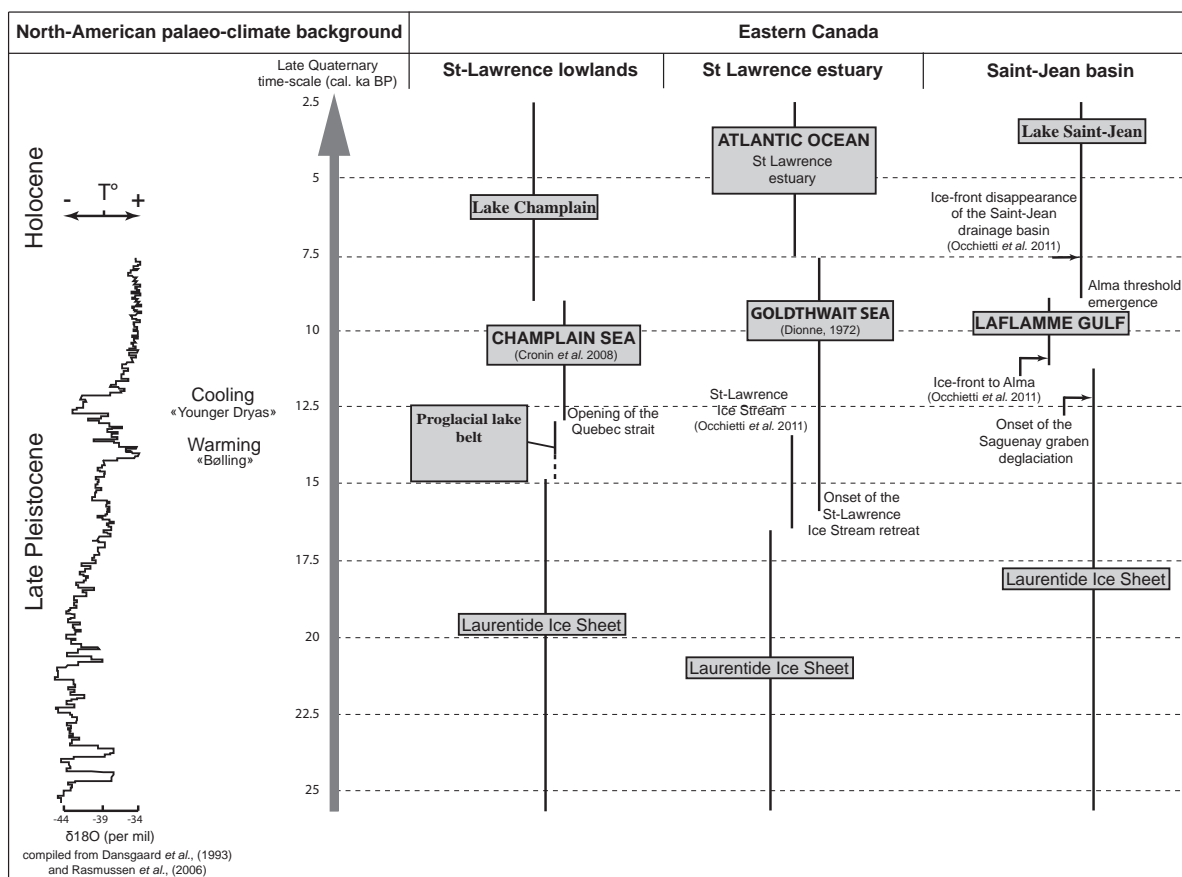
| North-American palaeo-climate background | Eastern Canada |
|---|---|

Late Quaternary time-scale (cal. ka BP)

St-Lawrence lowlands

St Lawrence estuary

Saint-Jean basin

2.5
5
7.5
10
12.5
15
17.5
20
22.5
25

Holocene

- T° +

Late Pleistocene

Cooling «Younger Dryas»

Warming «Bølling»

-44 -39 -34

δ18O (per mil)

compiled from Dansgaard et al., (1993) and Rasmussen et al., (2006)

Lake Champlain

CHAMPLAIN SEA
(Cronin et al. 2008)

Proglacial lake belt

Opening of the Quebec strait

Laurentide Ice Sheet

ATLANTIC OCEAN
St Lawrence estuary

GOLDTHWAIT SEA
(Dionne, 1972)

St-Lawrence Ice Stream
(Occhietti et al. 2011)

Onset of the St-Lawrence Ice Stream retreat

Laurentide Ice Sheet

Lake Saint-Jean

Ice-front disappearance of the Saint-Jean drainage basin
(Occhietti et al. 2011)

Alma threshold emergence

LAFLAMME GULF

Ice-front to Alma
(Occhietti et al. 2011)

Onset of the Saguenay graben deglaciation

Laurentide Ice Sheet